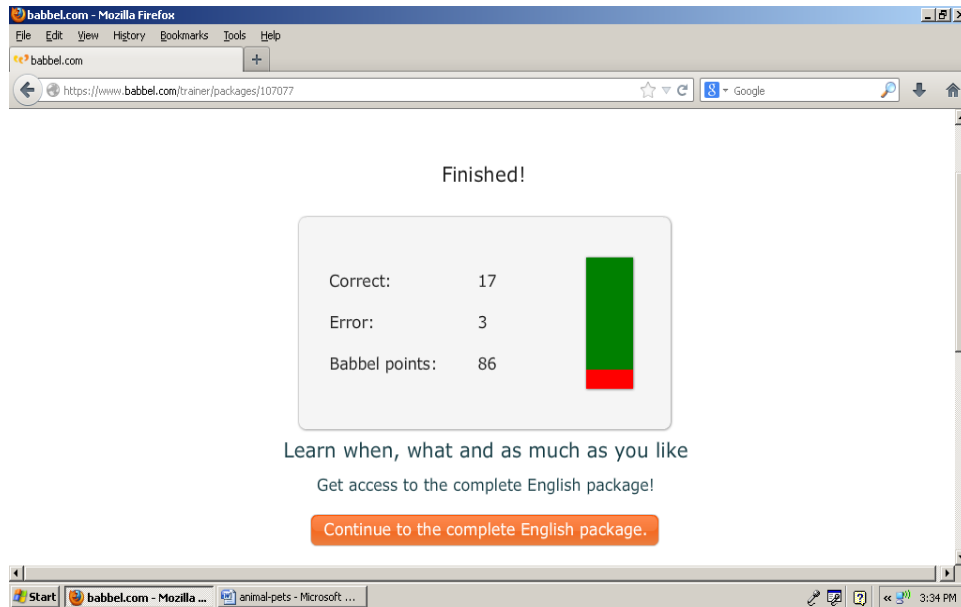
babbel.com - Mozilla Firefox

File Edit View History Bookmarks Tools Help

babbel.com

https://www.babbel.com/trainer/packages/107077

Google

Finished!

| Correct: | 17 |
|---|---|
| Error: | 3 |
| Babbel points: | 86 |

Learn when, what and as much as you like

Get access to the complete English package!

Continue to the complete English package.

Start babbel.com - Mozilla ... animal-pets - Microsoft ... 3:34 PM